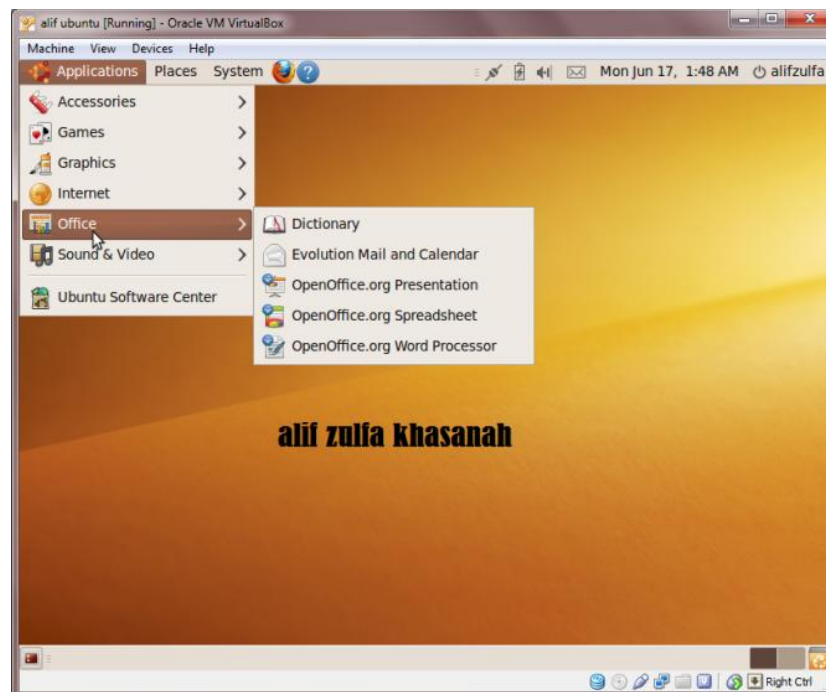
alif ubuntu [Running] - Oracle VM VirtualBox

Machine View Devices Help

Applications Places System

Mon Jun 17, 1:48 AM alifzulfa

Accessories
Games
Graphics
Internet
Office
Sound & Video
Ubuntu Software Center

Dictionary
Evolution Mail and Calendar
OpenOffice.org Presentation
OpenOffice.org Spreadsheet
OpenOffice.org Word Processor

alif zulfa khasanah

Right Ctrl